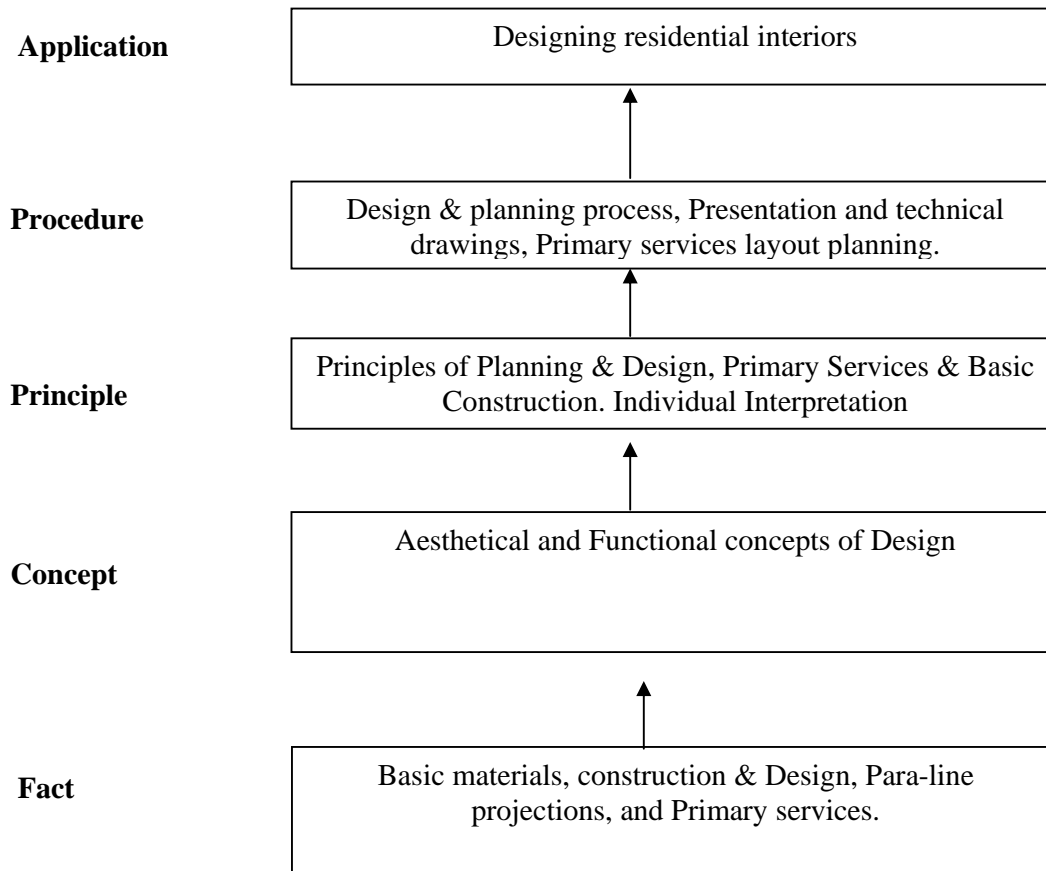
Application

Designing residential interiors

Procedure

Design & planning process, Presentation and technical drawings, Primary services layout planning.

Principle

Principles of Planning & Design, Primary Services & Basic Construction. Individual Interpretation

Concept

Aesthetical and Functional concepts of Design

Fact

Basic materials, construction & Design, Para-line projections, and Primary services.